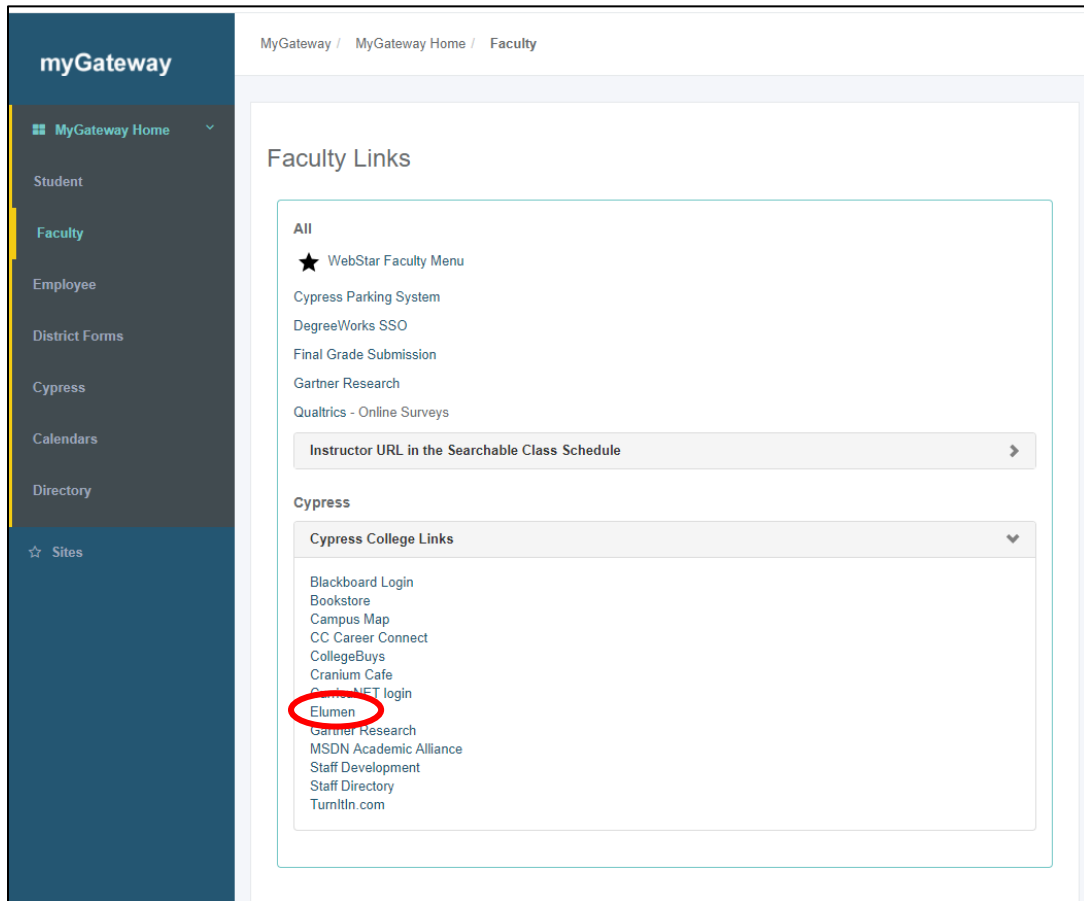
myGateway

MyGateway Home
Student
Faculty
Employee
District Forms
Cypress
Calendars
Directory
Sites

MyGateway / MyGateway Home / Faculty

Faculty Links

All

WebStar Faculty Menu
Cypress Parking System
DegreeWorks SSO
Final Grade Submission
Gartner Research
Qualtrics - Online Surveys

Instructor URL in the Searchable Class Schedule

Cypress

Cypress College Links

Blackboard Login
Bookstore
Campus Map
CC Career Connect
CollegeBuys
Cranium Cafe
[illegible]NET login
Elumen
Gartner Research
MSDN Academic Alliance
Staff Development
Staff Directory
TurnItIn.com